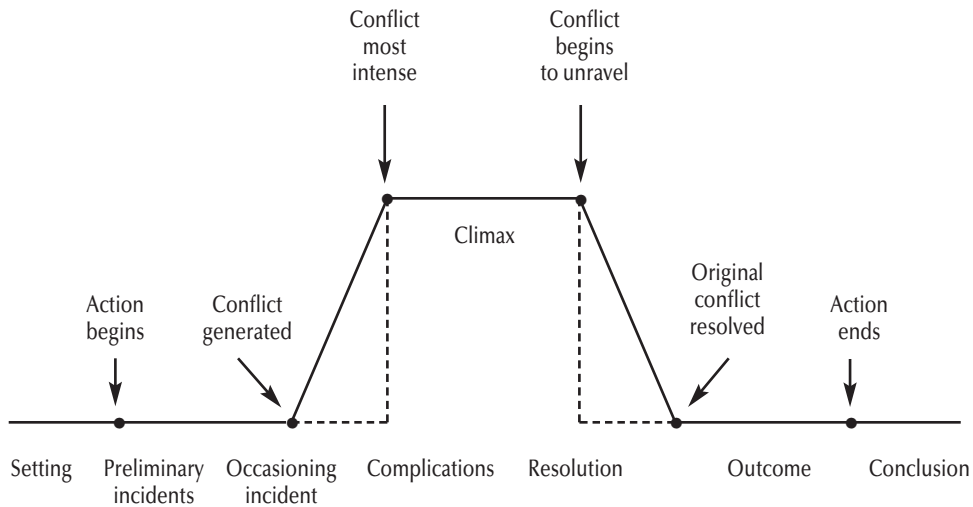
Conflict most intense

Conflict begins to unravel

Climax

Action begins

Conflict generated

Original conflict resolved

Action ends

Setting

Preliminary incidents

Occasioning incident

Complications

Resolution

Outcome

Conclusion